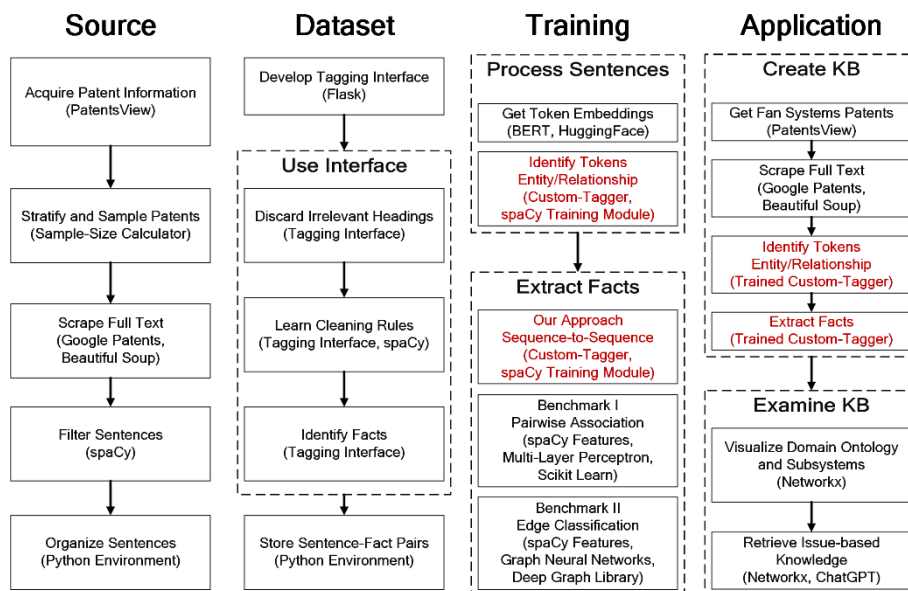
Source

Acquire Patent Information (PatentsView)

Stratify and Sample Patents (Sample-Size Calculator)

Scrape Full Text (Google Patents, Beautiful Soup)

Filter Sentences (spaCy)

Organize Sentences (Python Environment)

Dataset

Develop Tagging Interface (Flask)

Use Interface

Discard Irrelevant Headings (Tagging Interface)

Learn Cleaning Rules (Tagging Interface, spaCy)

Identify Facts (Tagging Interface)

Store Sentence-Fact Pairs (Python Environment)

Training

Process Sentences

Get Token Embeddings (BERT, HuggingFace)

Identify Tokens Entity/Relationship (Custom-Tagger, spaCy Training Module)

Extract Facts

Our Approach Sequence-to-Sequence (Custom-Tagger, spaCy Training Module)

Benchmark I Pairwise Association (spaCy Features, Multi-Layer Perceptron, Scikit Learn)

Benchmark II Edge Classification (spaCy Features, Graph Neural Networks, Deep Graph Library)

Application

Create KB

Get Fan Systems Patents (PatentsView)

Scrape Full Text (Google Patents, Beautiful Soup)

Identify Tokens Entity/Relationship (Trained Custom-Tagger)

Extract Facts (Trained Custom-Tagger)

Examine KB

Visualize Domain Ontology and Subsystems (Networkx)

Retrieve Issue-based Knowledge (Networkx, ChatGPT)